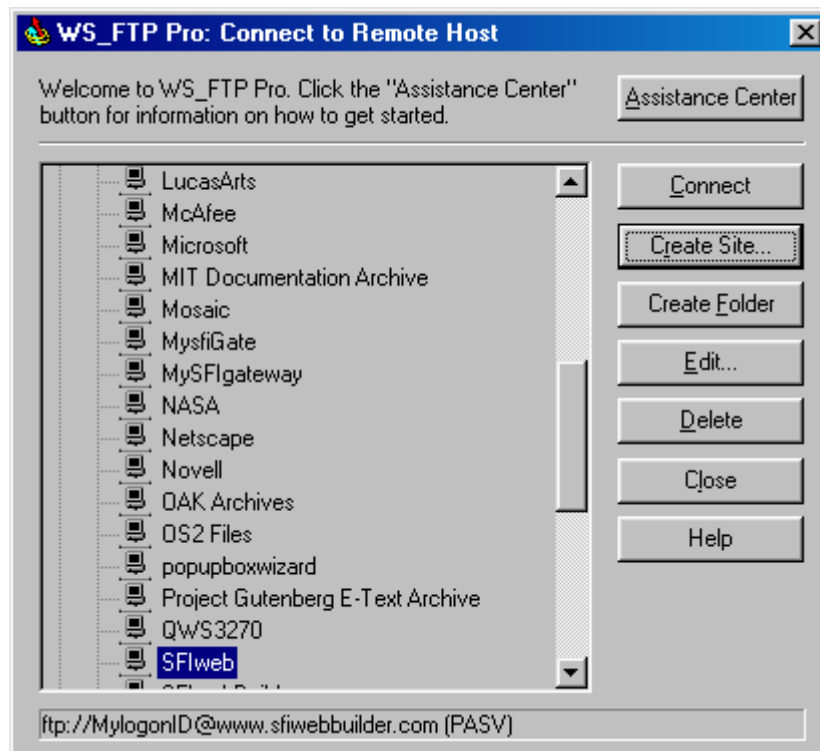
WS_FTP Pro: Connect to Remote Host

Welcome to WS_FTP Pro. Click the "Assistance Center" button for information on how to get started.

Assistance Center

LucasArts
McAfee
Microsoft
MIT Documentation Archive
Mosaic
MysfiGate
MySFIgateway
NASA
Netscape
Novell
OAK Archives
OS2 Files
popupboxwizard
Project Gutenberg E-Text Archive
QWS3270
SFIweb
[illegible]

Connect
Create Site...
Create Folder
Edit...
Delete
Close
Help

ftp://MylogonID@www.sfiwebbuilder.com (PASV)